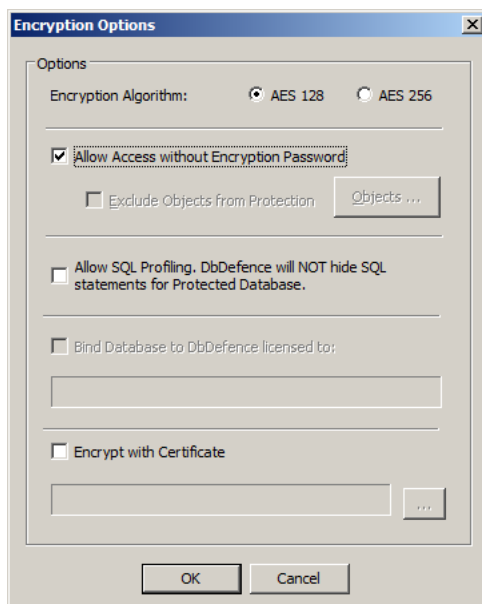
Encryption Options

X

Options

Encryption Algorithm: AES 128 AES 256

Allow Access without Encryption Password

Exclude Objects from Protection

Objects ...

Allow SQL Profiling. DbDefence will NOT hide SQL statements for Protected Database.

Bind Database to DbDefence licensed to:

Encrypt with Certificate

...

OK

Cancel